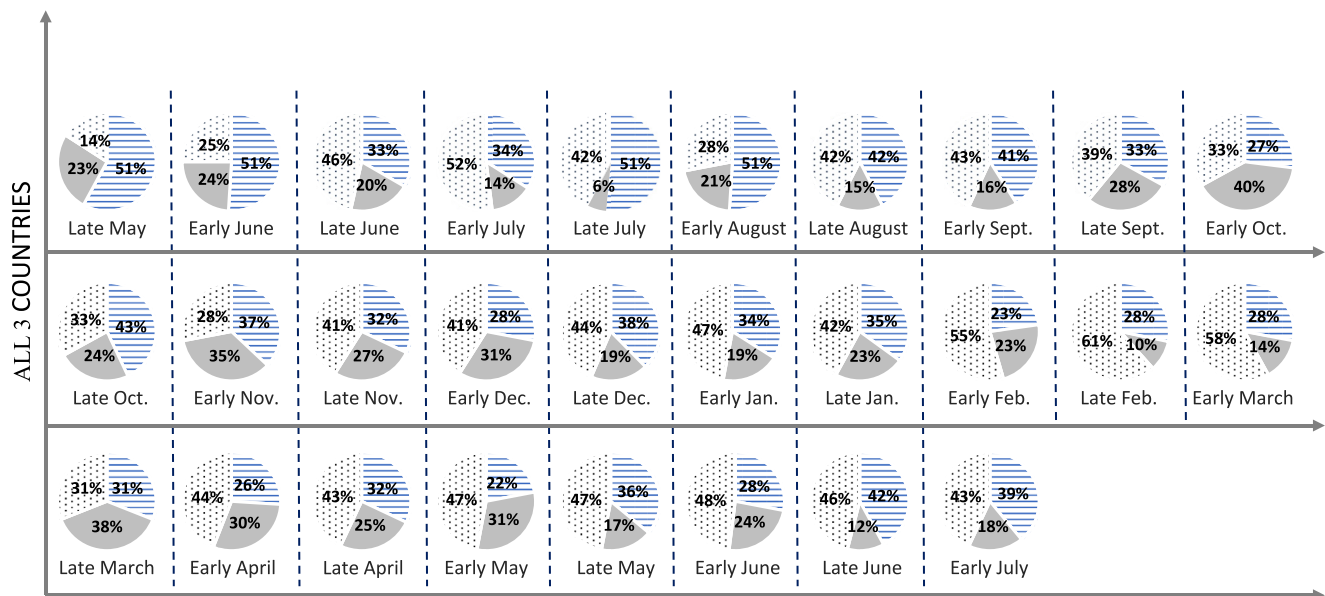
ALL 3 COUNTRIES

14% 51% 23%
Late May

25% 51% 24%
Early June

46% 33% 20%
Late June

52% 34% 14%
Early July

42% 51% 6%
Late July

28% 51% 21%
Early August

42% 42% 15%
Late August

43% 41% 16%
Early Sept.

39% 33% 28%
Late Sept.

33% 27% 40%
Early Oct.

33% 43% 24%
Late Oct.

28% 37% 35%
Early Nov.

41% 32% 27%
Late Nov.

41% 28% 31%
Early Dec.

44% 38% 19%
Late Dec.

47% 34% 19%
Early Jan.

42% 35% 23%
Late Jan.

55% 23% 23%
Early Feb.

61% 28% 10%
Late Feb.

58% 28% 14%
Early March

31% 31% 38%
Late March

44% 26% 30%
Early April

43% 32% 25%
Late April

47% 22% 31%
Early May

47% 36% 17%
Late May

48% 28% 24%
Early June

46% 42% 12%
Late June

43% 39% 18%
Early July